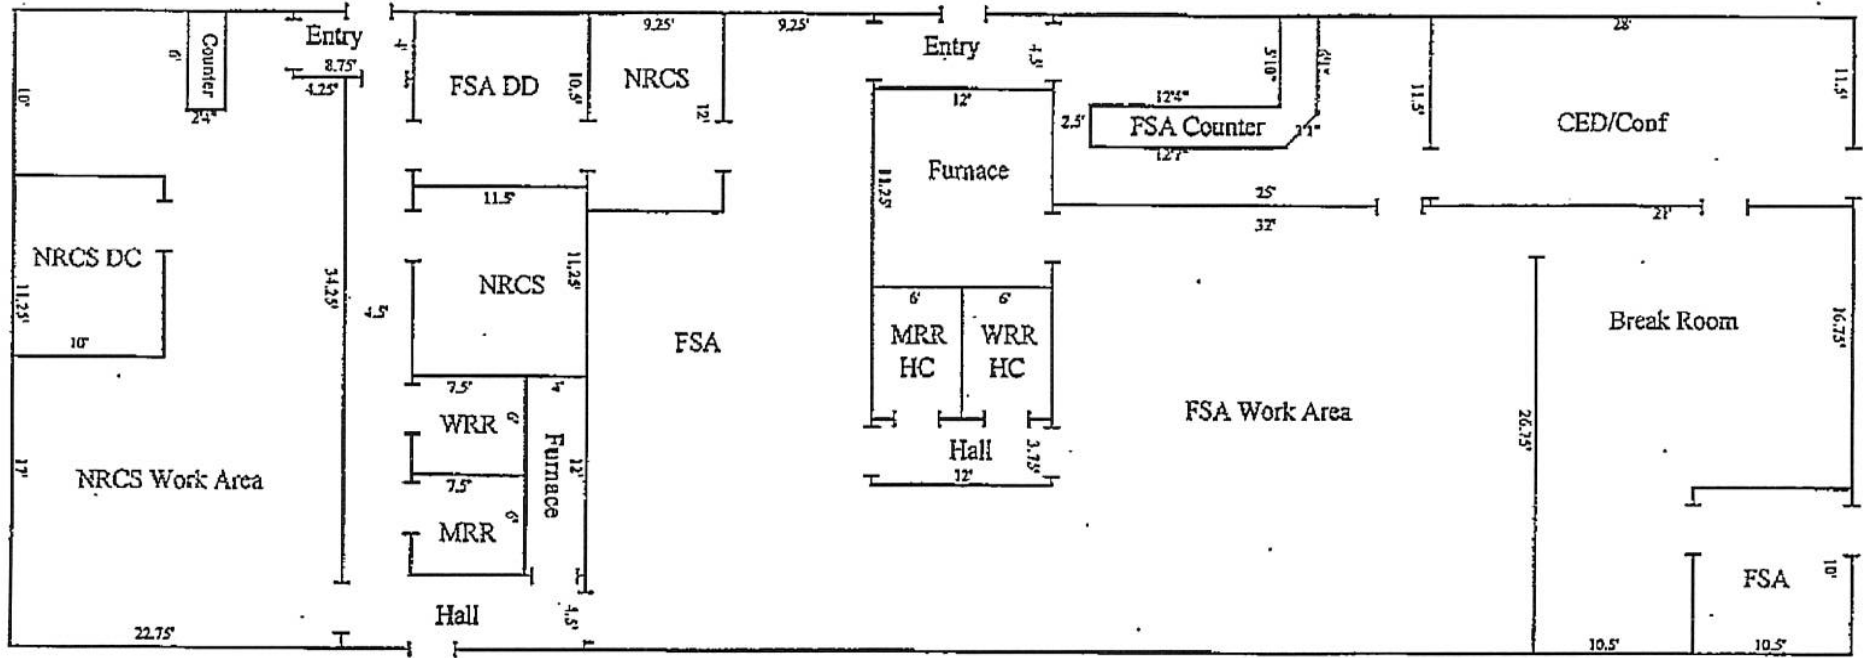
Entry
Counter
6'
2'4"
8.75'
4.25'
10'
FSA DD
4'
10.5'
9.25'
9.25'
NRCS
12'
Entry
4.5'
12'
12'4"
10.5'
10'
2.5'
FSA Counter
11"
12'7"
28'
11.5'
CED/Conf
11.5'
Furnace
11.25'
25'
32'
21'
11.5'
NRCS DC
11.25'
10'
34.25'
4.5'
NRCS
11.25'
FSA
6'
6'
MRR HC
WRR HC
Break Room
16.75'
7.5'
4'
WRR
6'
Furnace
12'
7.5'
MRR
6'
Hall
3.75'
12'
FSA Work Area
26.75'
17'
NRCS Work Area
FSA
10'
Hall
4.5'
22.75'
10.5'
10.5'